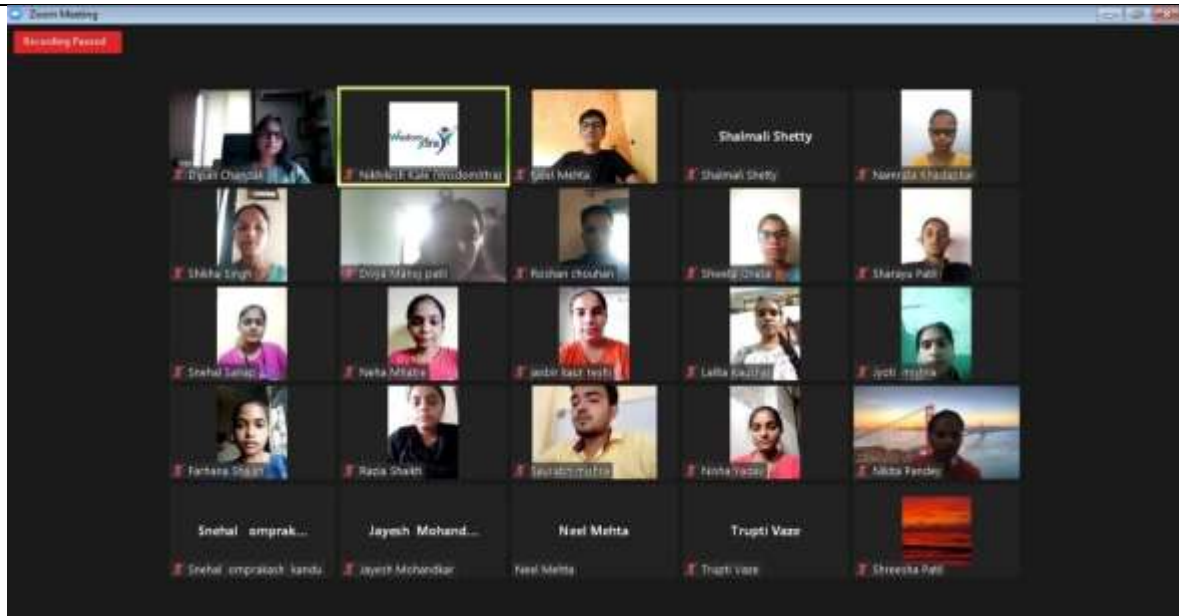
Zoom Meeting

Recording Paused

Dipali Chaudhari

Wisdom Mitra

Nikhilesh Kale (Wisdomitra)

Juhi Mehta

Shalmali Shetty

Shalmali Shetty

Namrata Ghadashi

Shikha Singh

Divya Manoj patil

Roshan chouhan

Shweta Dhole

Sharayu Patil

Snehal Salap

Neha Mhatre

Jasbir kaur sethi

Lalita Kaushal

Jyoti mishra

Farhana Shaikh

Razia Shaikh

Saurabh mishra

Nisha Yadav

Nikita Pandey

Snehal omprak...

Snehal omprakash kandu

Jayesh Mohand...

Jayesh Mohandkar

Neel Mehta

Neel Mehta

Trupti Vaze

Trupti Vaze

Shreesha Patil